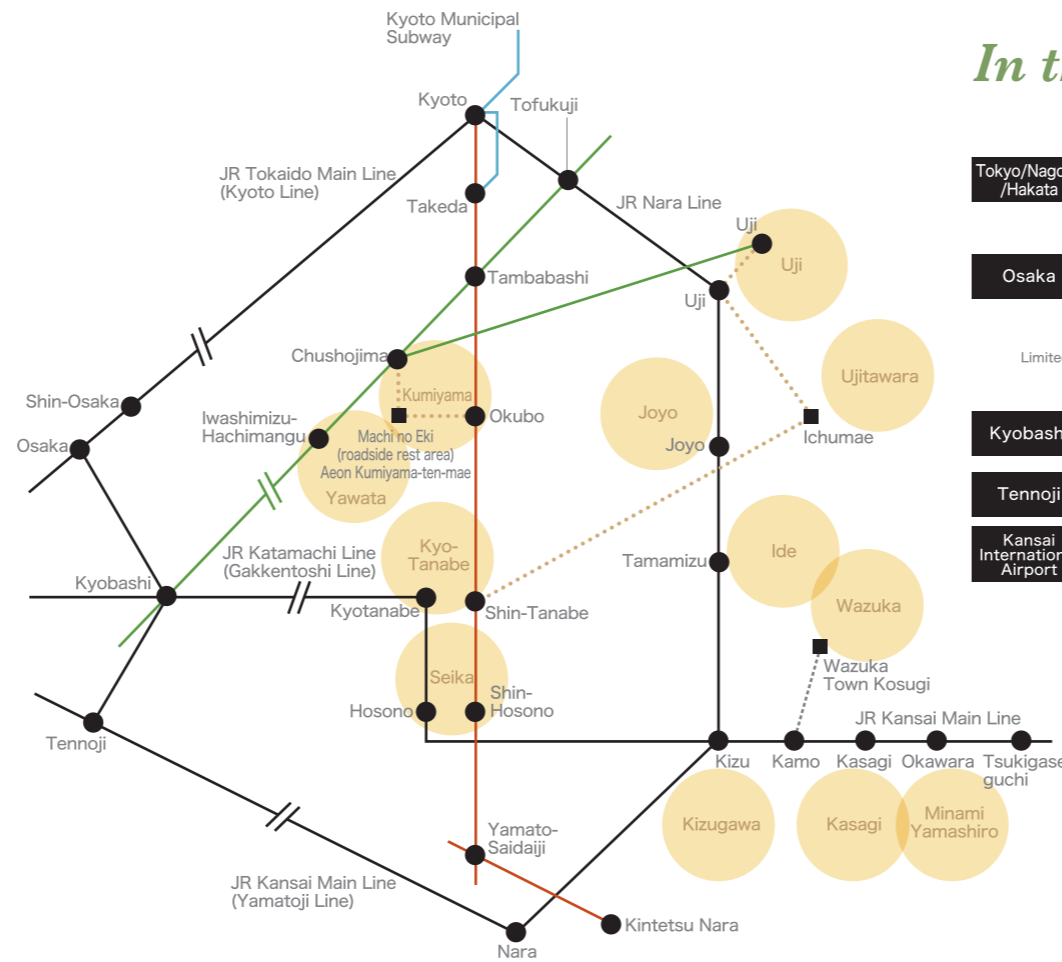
In t

Kyoto Municipal Subway

Kyoto

Tofukuji

JR Tokaido Main Line (Kyoto Line)

Takeda

JR Nara Line

Uji

Uji

Tambabashi

Uji

Chushojima

Kumiyama

Ujitawara

Shin-Osaka

Iwashimizu-Hachimangu

Machi no Eki (roadside rest area) Aeon Kumiyama-ten-mae

Okubo

Joyo

Osaka

Yawata

Joyo

Ichumae

JR Katamachi Line (Gakkentoshi Line)

Kyo-Tanabe

Ide

Tamamizu

Kyobashi

Kyotanabe

Shin-Tanabe

Wazuka

Seika

Wazuka Town Kosugi

Hosono

Shin-Hosono

JR Kansai Main Line

Tennoji

Kizu

Kamo

Kasagi

Okawara

Tsukigase-guchi

Kizugawa

Kasagi

Minami Yamashiro

Yamato-Saidaiji

JR Kansai Main Line (Yamatoji Line)

Kintetsu Nara

Nara

Tokyo/Nago /Hakata

Osaka

Limite

Kyobash

Tennoji

Kansai Internation Airport